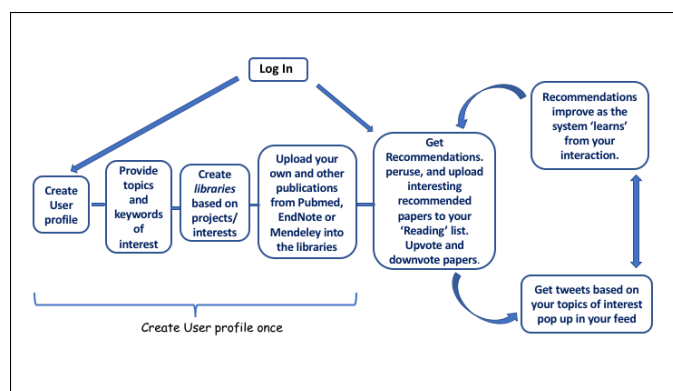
Log In

Create User profile

Provide topics and keywords of interest

Create *libraries* based on projects/ interests

Upload your own and other publications from Pubmed, EndNote or Mendeley into the libraries

Get Recommendations. peruse, and upload interesting recommended papers to your 'Reading' list. Upvote and downvote papers.

Recommendations improve as the system 'learns' from your interaction.

Get tweets based on your topics of interest pop up in your feed

Create User profile once